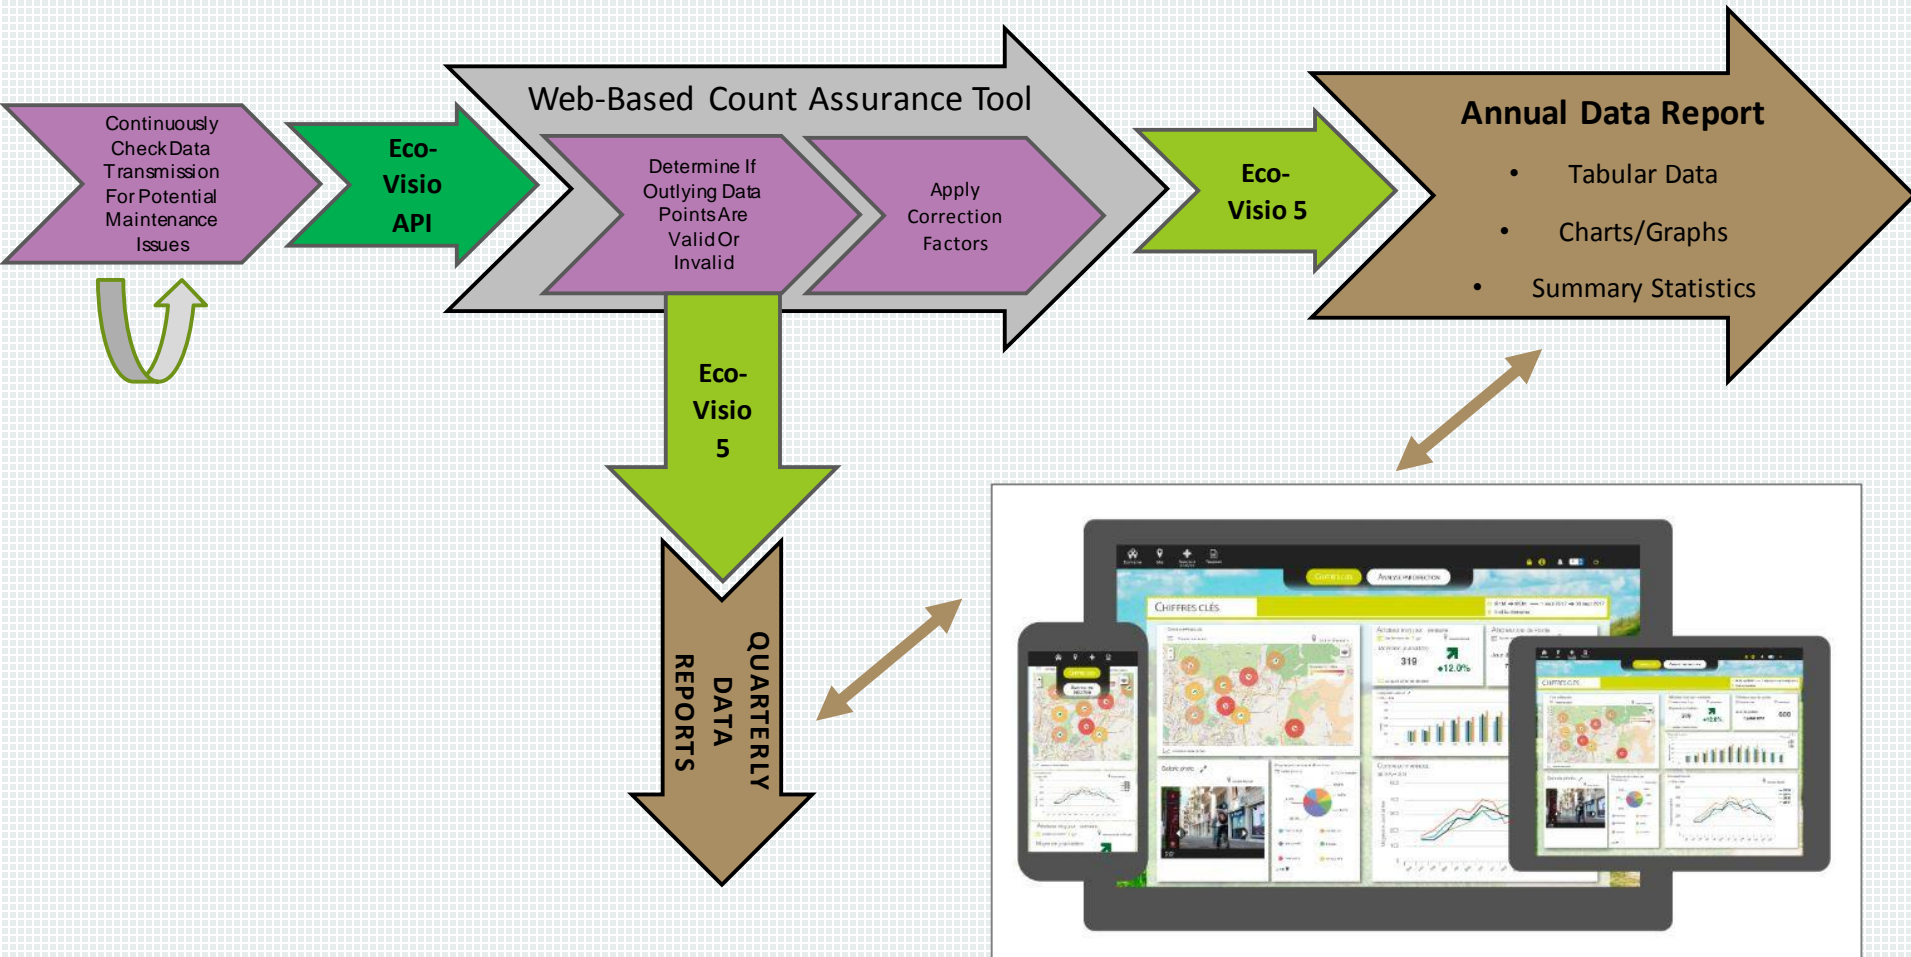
Continuously Check Data Transmission For Potential Maintenance Issues

Eco-Visio API

Web-Based Count Assurance Tool

Determine If Outlying Data Points Are Valid Or Invalid

Apply Correction Factors

Eco-Visio 5

Annual Data Report

• Tabular Data
• Charts/Graphs
• Summary Statistics

Eco-Visio 5

QUARTERLY DATA REPORTS

CHIFFRES CLÉS

319

+12.0%